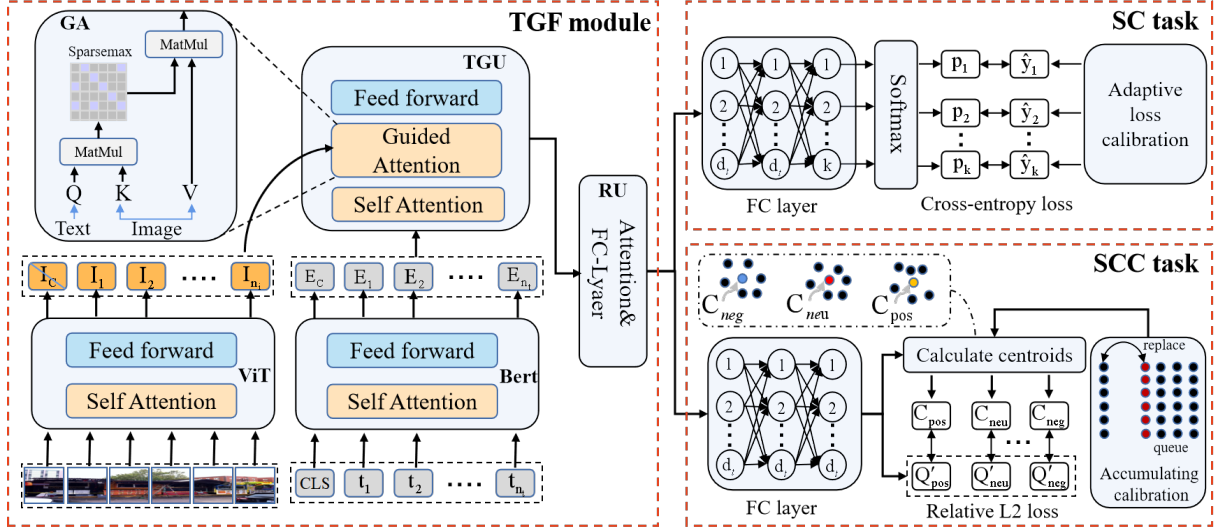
TGF module

GA

Sparsemax

MatMul

MatMul

Q K V

Text Image

TGU

Feed forward

Guided Attention

Self Attention

$I_C$ $I_1$ $I_2$ .... $I_{n_i}$

$E_C$ $E_1$ $E_2$ .... $E_{n_t}$

Feed forward

Self Attention

ViT

Feed forward

Self Attention

Bert

CLS $t_1$ $t_2$ .... $t_{n_t}$

RU

Attention& FC-Lyaer

SC task

1 2 $d_t$ 1 2 $d_t$ 1 2 k

Softmax

$p_1$ $p_2$ $p_k$

$\hat{y}_1$ $\hat{y}_2$ $\hat{y}_k$

Adaptive loss calibration

FC layer

Cross-entropy loss

SCC task

$C_{neg}$ $C_{neu}$ $C_{pos}$

Calculate centroids

replace

queue

1 2 $d_t$ 1 2 $d_t$ 1 2 $d_t$

$C_{pos}$ $C_{neu}$ $C_{neg}$

$Q'_{pos}$ $Q'_{neu}$ $Q'_{neg}$

Accumulating calibration

FC layer

Relative L2 loss